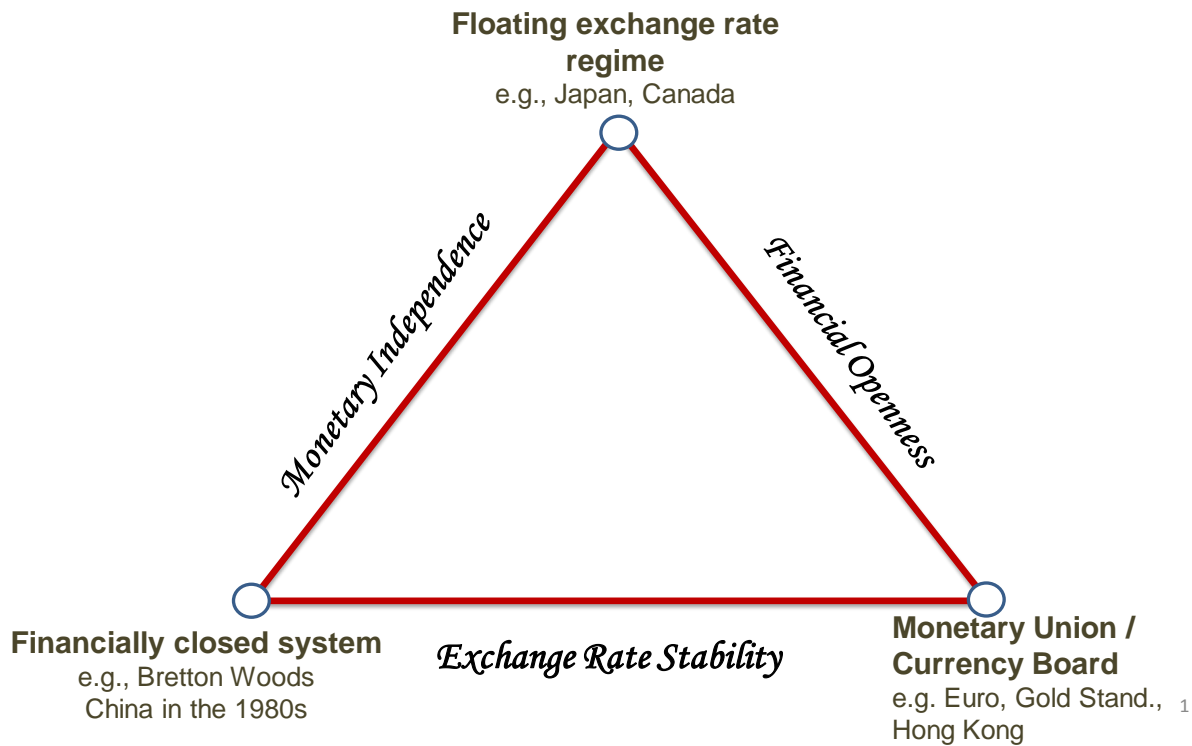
Floating exchange rate regime
e.g., Japan, Canada

Monetary Independence

Financial Openness

Financially closed system
e.g., Bretton Woods
China in the 1980s

Exchange Rate Stability

Monetary Union / Currency Board
e.g. Euro, Gold Stand., Hong Kong

1